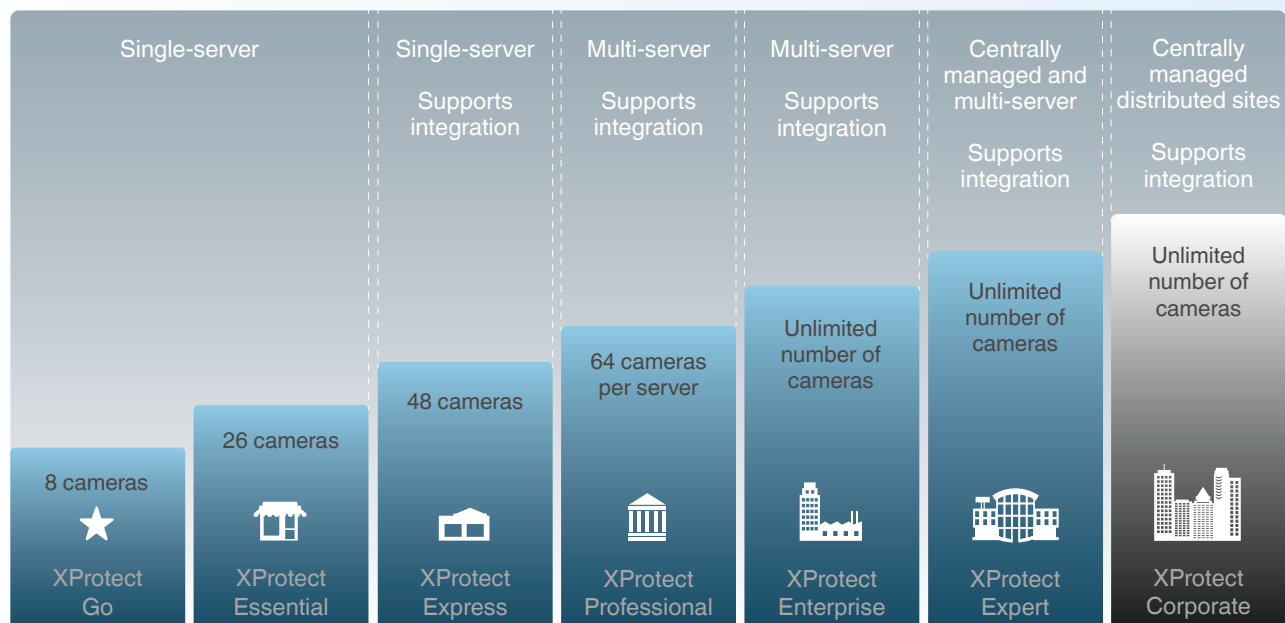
Single-server

Single-server

Supports integration

Multi-server

Supports integration

Multi-server

Supports integration

Centrally managed and multi-server

Supports integration

Centrally managed distributed sites

Supports integration

8 cameras

XProtect Go

26 cameras

XProtect Essential

48 cameras

XProtect Express

64 cameras per server

XProtect Professional

Unlimited number of cameras

XProtect Enterprise

Unlimited number of cameras

XProtect Expert

Unlimited number of cameras

XProtect Corporate